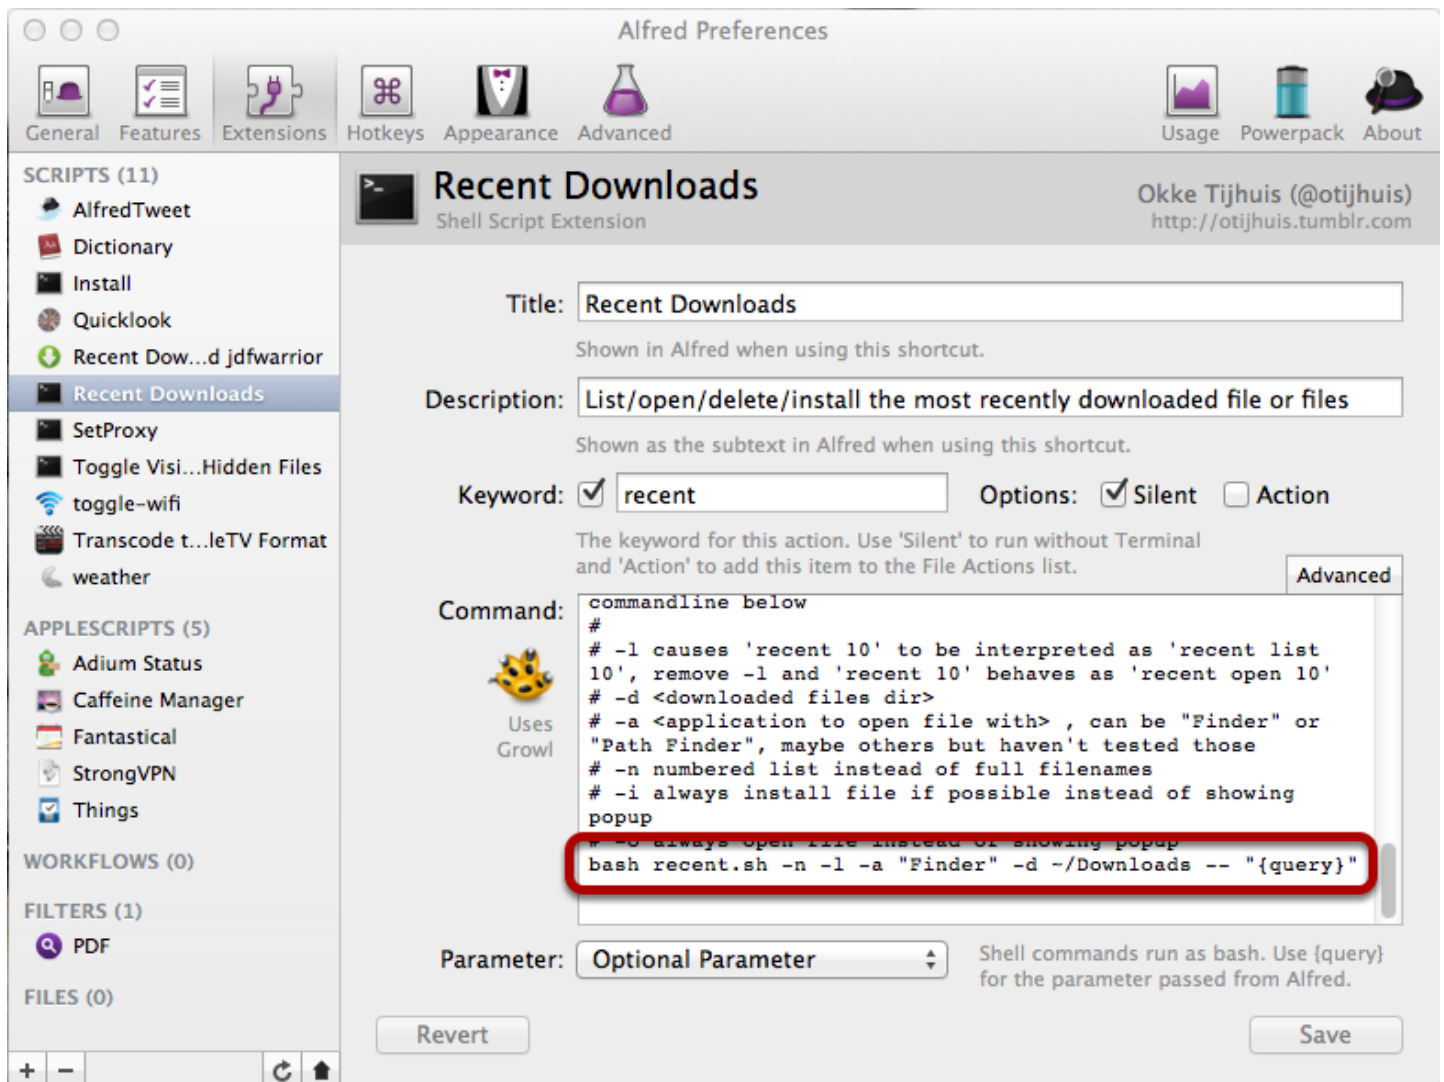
Alfred Preferences

General Features Extensions Hotkeys Appearance Advanced Usage Powerpack About

SCRIPTS (11)
AlfredTweet
Dictionary
Install
Quicklook
Recent Dow...d jdfwarrior
Recent Downloads
SetProxy
Toggle Visi...Hidden Files
toggle-wifi
Transcode t...leTV Format
weather

APPLESCRIPTS (5)
Adium Status
Caffeine Manager
Fantastical
StrongVPN
Things

WORKFLOWS (0)

FILTERS (1)
PDF

FILES (0)

Recent Downloads
Shell Script Extension

Okke Tijhuis (@otijhuis)
http://otijhuis.tumblr.com

Title: Recent Downloads
Shown in Alfred when using this shortcut.

Description: List/open/delete/install the most recently downloaded file or files
Shown as the subtext in Alfred when using this shortcut.

Keyword: recent Options: Silent Action
The keyword for this action. Use 'Silent' to run without Terminal and 'Action' to add this item to the File Actions list.

Advanced

Command:
commandline below
#
# -l causes 'recent 10' to be interpreted as 'recent list 10', remove -l and 'recent 10' behaves as 'recent open 10'
# -d <downloaded files dir>
# -a <application to open file with> , can be "Finder" or "Path Finder", maybe others but haven't tested those
# -n numbered list instead of full filenames
# -i always install file if possible instead of showing popup
# -o always open file instead of showing popup
bash recent.sh -n -l -a "Finder" -d ~/Downloads -- "{query}"

Uses Growl

Parameter: Optional Parameter
Shell commands run as bash. Use {query} for the parameter passed from Alfred.

Revert Save